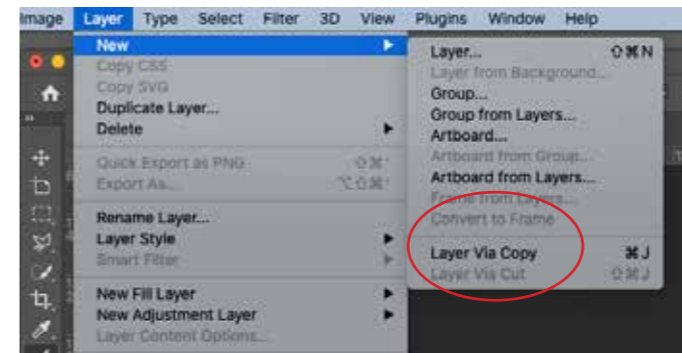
Image Layer Type Select Filter 3D View Plugins Window Help

New
Copy CSS
Copy SVG
Duplicate Layer...
Delete

Quick Export as PNG ⇧⌘'
Export As... ⌥⇧⌘'

Rename Layer...
Layer Style
Smart Filter

New Fill Layer
New Adjustment Layer
Layer Content Options...

Layer... ⇧⌘N
Layer from Background...
Group...
Group from Layers...
Artboard...
Artboard from Group...
Artboard from Layers...
Frame from Layers...
Convert to Frame

Layer Via Copy ⌘J
Layer Via Cut ⇧⌘J